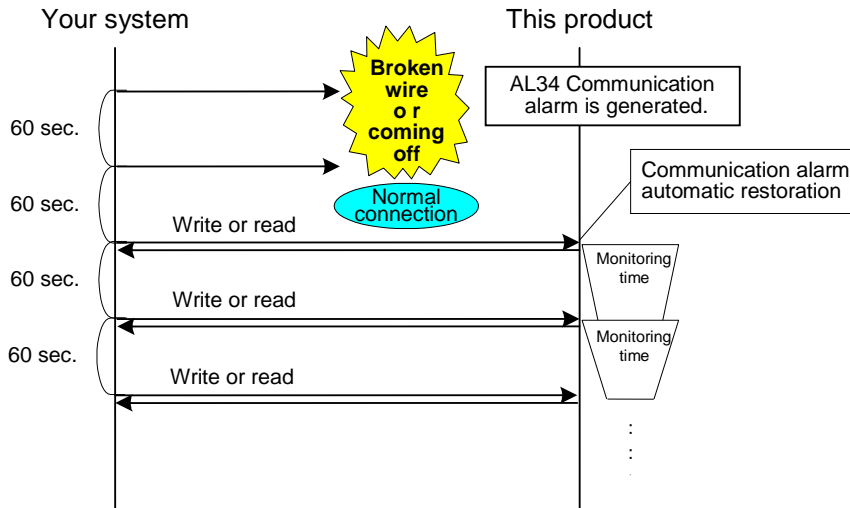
Your system

This product

Broken wire o r coming off

AL34 Communication alarm is generated.

60 sec.

60 sec.

Communication alarm automatic restoration

Normal connection

Write or read

60 sec.

Monitoring time

Write or read

60 sec.

Monitoring time

Write or read

:
: